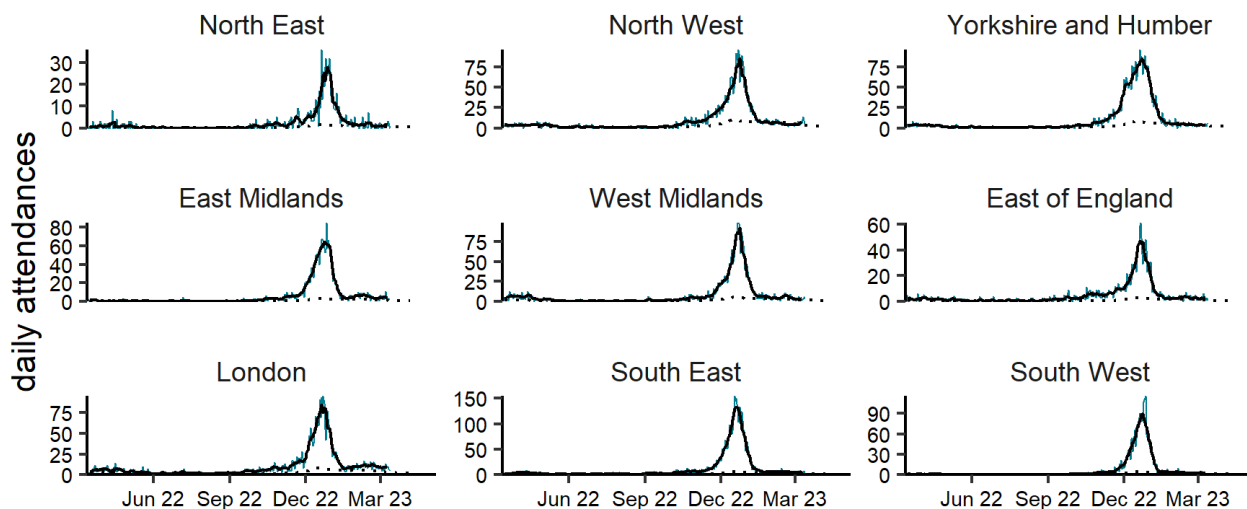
daily attendances

North East
30
20
10
0

North West
75
50
25
0

Yorkshire and Humber
75
50
25
0

East Midlands
80
60
40
20
0

West Midlands
75
50
25
0

East of England
60
40
20
0

London
75
50
25
0
Jun 22 Sep 22 Dec 22 Mar 23

South East
150
100
50
0
Jun 22 Sep 22 Dec 22 Mar 23

South West
90
60
30
0
Jun 22 Sep 22 Dec 22 Mar 23